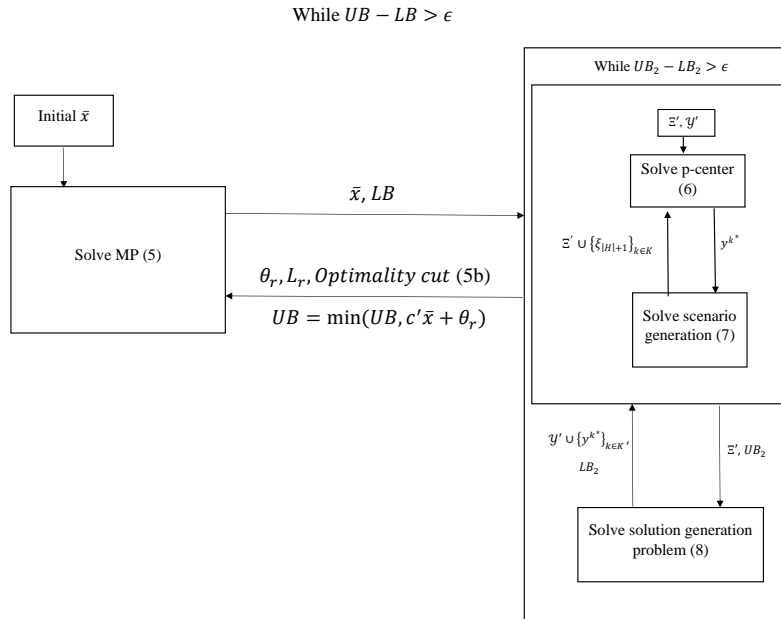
While $UB - LB > \epsilon$

Initial $\bar{x}$

Solve MP (5)

$\bar{x}, LB$

$\theta_r, L_r, Optimality\ cut$ (5b)

$UB = \min(UB, c'\bar{x} + \theta_r)$

While $UB_2 - LB_2 > \epsilon$

$\Xi', \mathcal{Y}'$

Solve p-center (6)

$\Xi' \cup \{\xi_{|H|+1}\}_{k \in K}$

$y^{k^*}$

Solve scenario generation (7)

$\mathcal{Y}' \cup \{y^{k^*}\}_{k \in K}$, $LB_2$

$\Xi', UB_2$

Solve solution generation problem (8)